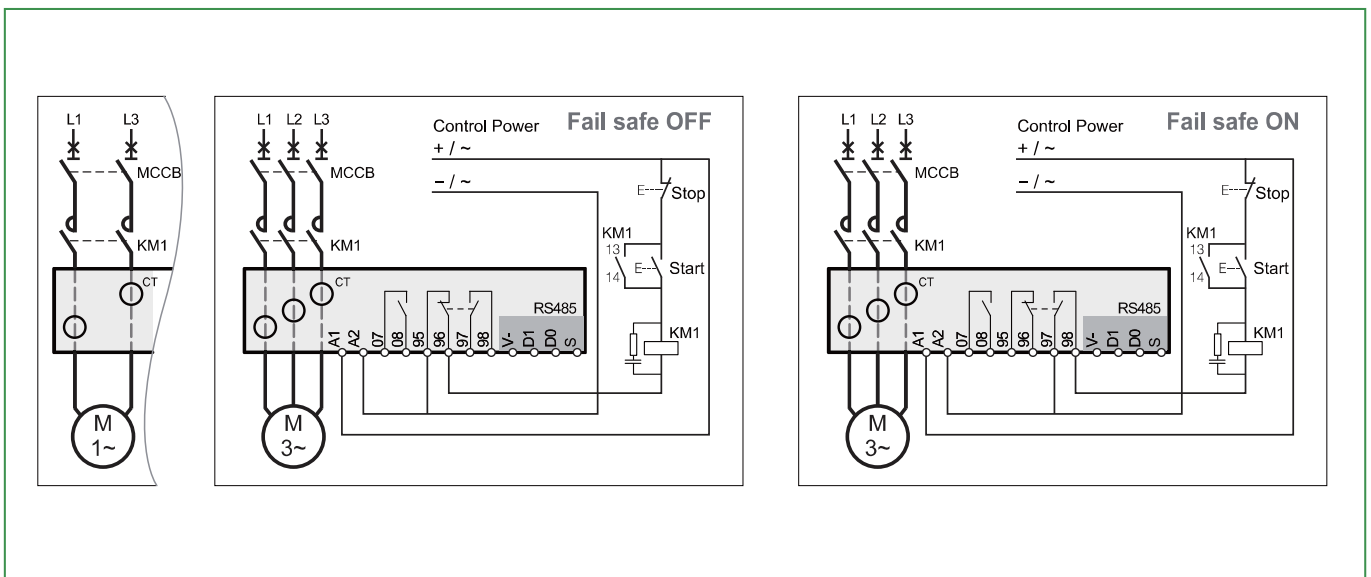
L1 L3
MCCB
KM1
CT
M
1~

L1 L2 L3
MCCB
KM1
CT
M
3~
Control Power
+ / ~
– / ~
Fail safe OFF
Stop
KM1
13
14
Start
KM1
RS485
A1 A2 07 08 95 96 97 98 V- D1 D0 S

L1 L2 L3
MCCB
KM1
CT
M
3~
Control Power
+ / ~
– / ~
Fail safe ON
Stop
KM1
13
14
Start
KM1
RS485
A1 A2 07 08 95 96 97 98 V- D1 D0 S